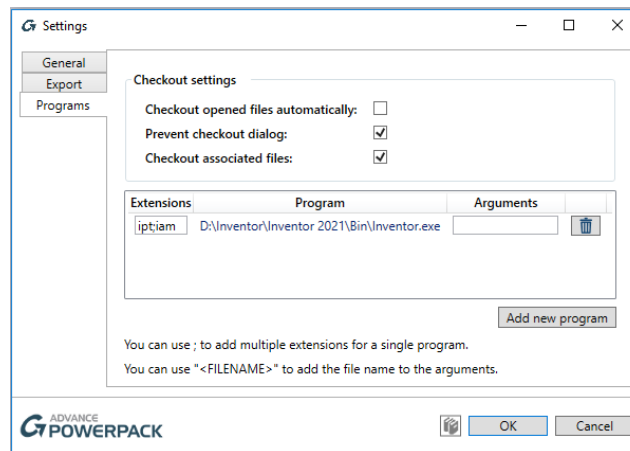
Settings

General
Export
Programs

Checkout settings

Checkout opened files automatically:
Prevent checkout dialog:
Checkout associated files:

| Extensions | Program | Arguments |
|---|---|---|
| ipt;iam | D:\Inventor\Inventor 2021\Bin\Inventor.exe | |

Add new program

You can use ; to add multiple extensions for a single program.

You can use "<FILENAME>" to add the file name to the arguments.

ADVANCE POWERPACK

OK
Cancel